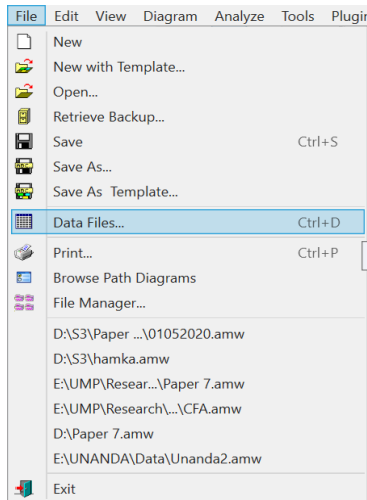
File Edit View Diagram Analyze Tools Plugin

New
New with Template...
Open...
Retrieve Backup...
Save Ctrl+S
Save As...
Save As Template...
Data Files... Ctrl+D
Print... Ctrl+P
Browse Path Diagrams
File Manager...
D:\S3\Paper ...\01052020.amw
D:\S3\hamka.amw
E:\UMP\Resear...\Paper 7.amw
E:\UMP\Research\...\CFA.amw
D:\Paper 7.amw
E:\UNANDA\Data\Unanda2.amw
Exit